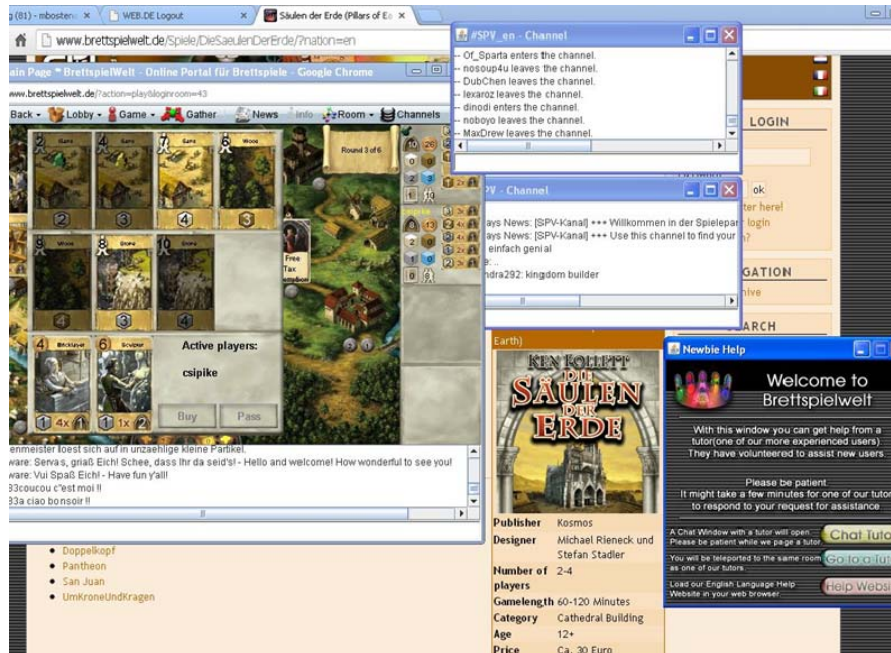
g (81) - mbosten ×
WEB.DE Logout ×
Säulen der Erde (Pillars of Ea ×

www.brettspielwelt.de/Spiele/DieSaeulenDerErde/?nation=en

ain Page * BrettspielWelt - Online Portal für Brettspiele - Google Chrome
ww.brettspielwelt.de/?action=playbloginroom=43

Back · Lobby · Game · Gather · News · Info · Room · Channels

Round 3 of 6

Sand
Sand
Sand
Wood
Wood
Stone
Stone

Free Tax

Brickslayer
Sculptor

Active players:
csipike

Buy
Pass

enmeister loest sich auf in unzaehlige kleine Partikel.
ware: Servas, griaß Eich! Schee, dass Ihr da seid's! - Hello and welcome! How wonderful to see you!
ware: Vui Spaß Eich! - Have fun y'all!
33coucou c"est moi !!
33a ciao bonsoir !!

#SPV_en - Channel
-- Of_Sparta enters the channel.
-- nosoup4u leaves the channel.
-- DubChen leaves the channel.
-- lexaroz leaves the channel.
-- dinodi enters the channel.
-- noboyo leaves the channel.
-- MaxDrew leaves the channel.

PV - Channel
ays News: [SPV-Kanal] +++ Willkommen in der Spielepar
ays News: [SPV-Kanal] +++ Use this channel to find your
einfach geni al
e: ..
ndra292: kingdom builder

LOGIN
ok
ter here!
login
n?
GATION
hive
SEARCH

Earth)
KEN FOLLETT
DIE SÄULEN DER ERDE

Publisher Kosmos
Designer Michael Rieneck und Stefan Stadler
Number of players 2-4
Gamelength 60-120 Minutes
Category Cathedral Building
Age 12+
Price Ca. 30 Euro

• Doppelkopf
• Pantheon
• San Juan
• UmKroneUndKragen

Newbie Help
Welcome to Brettspielwelt
With this window you can get help from a tutor(one of our more experienced users). They have volunteered to assist new users.
Please be patient.
It might take a few minutes for one of our tutor to respond to your request for assistance
A Chat Window with a tutor will open. Please be patient while we page a tutor.
Chat Tuto
You will be teleported to the same room as one of our tutors
Go to a Tut
Load our English Language Help Website in your web browser
Help Websi